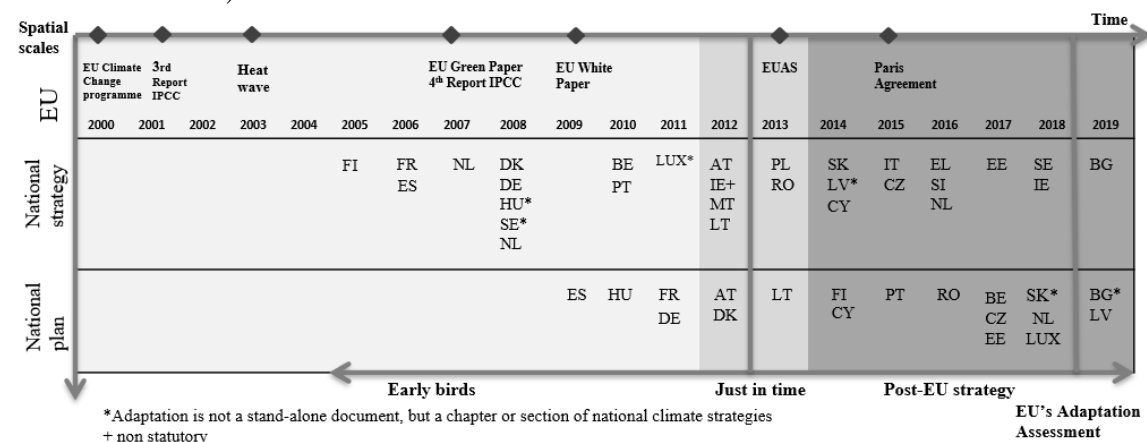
Spatial scales

Time

EU

EU Climate Change programme | 3rd Report IPCC | Heat wave | EU Green Paper 4th Report IPCC | EU White Paper | EUAS | Paris Agreement

| | 2000 | 2001 | 2002 | 2003 | 2004 | 2005 | 2006 | 2007 | 2008 | 2009 | 2010 | 2011 | 2012 | 2013 | 2014 | 2015 | 2016 | 2017 | 2018 | 2019 |
|---|---|---|---|---|---|---|---|---|---|---|---|---|---|---|---|---|---|---|---|---|
| National strategy | | | | | | FI | FR ES | NL | DK DE HU* SE* NL | | BE PT | LUX* | AT IE+ MT LT | PL RO | SK LV* CY | IT CZ | EL SI NL | EE | SE IE | BG |
| National plan | | | | | | | | | | ES | HU | FR DE | AT DK | LT | FI CY | PT | RO | BE CZ EE | SK* NL LUX | BG* LV |

Early birds | Just in time | Post-EU strategy

*Adaptation is not a stand-alone document, but a chapter or section of national climate strategies
+ non statutory

EU's Adaptation Assessment